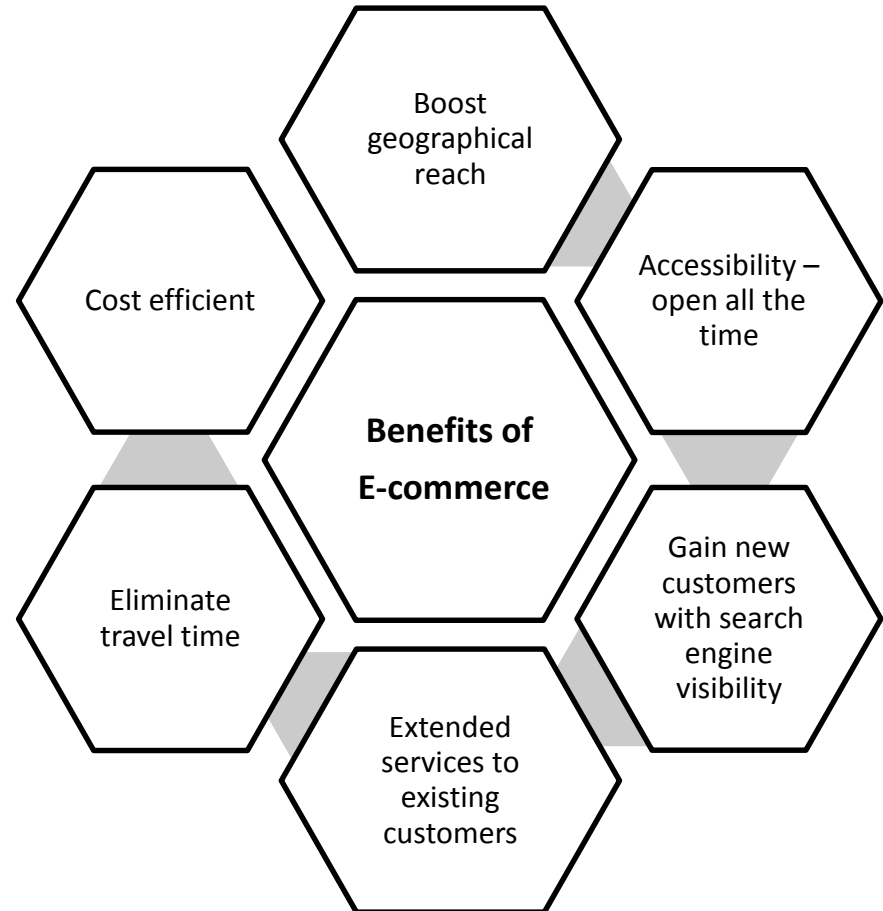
Benefits of E-commerce

Boost geographical reach

Accessibility – open all the time

Gain new customers with search engine visibility

Extended services to existing customers

Eliminate travel time

Cost efficient